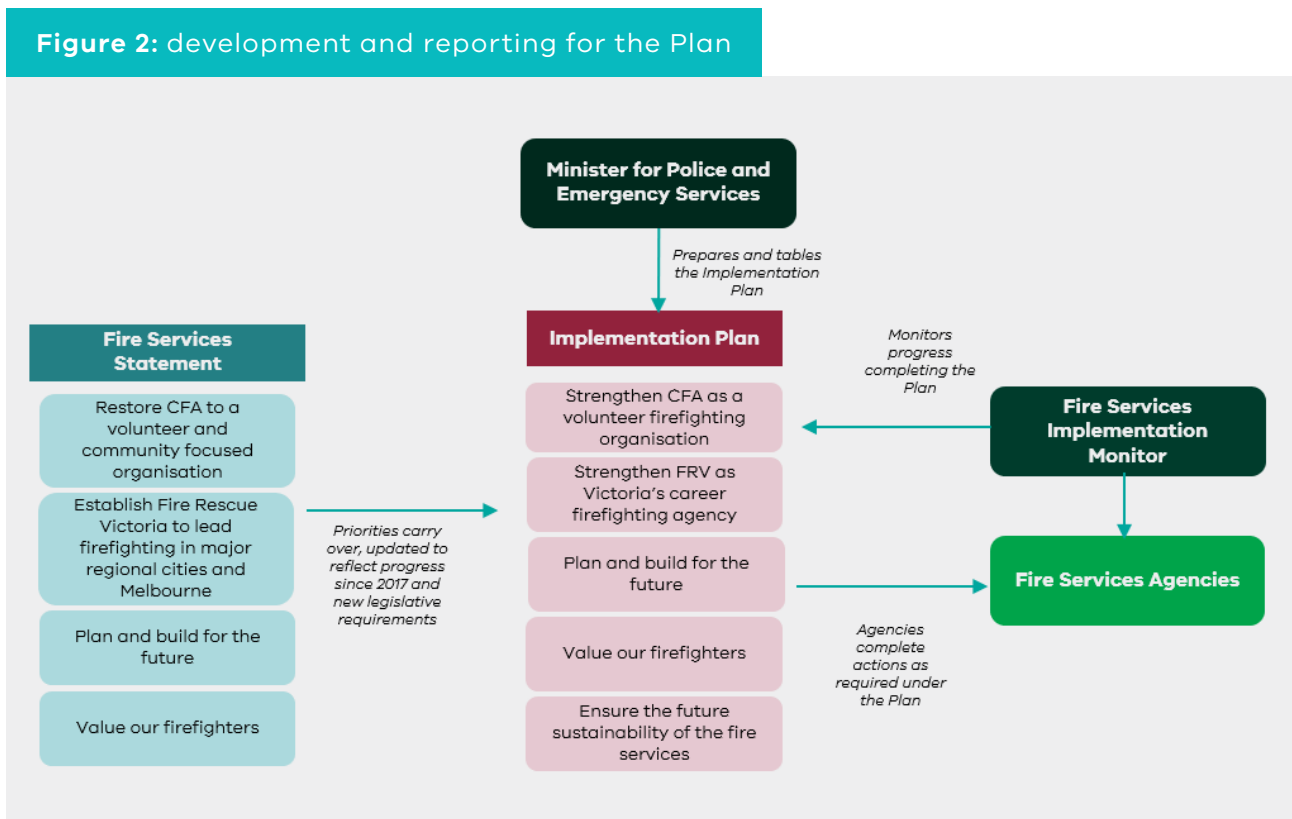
Figure 2: development and reporting for the Plan

Minister for Police and Emergency Services

Prepares and tables the Implementation Plan

Fire Services Statement

Restore CFA to a volunteer and community focused organisation

Establish Fire Rescue Victoria to lead firefighting in major regional cities and Melbourne

Plan and build for the future

Value our firefighters

Priorities carry over, updated to reflect progress since 2017 and new legislative requirements

Implementation Plan

Strengthen CFA as a volunteer firefighting organisation

Strengthen FRV as Victoria's career firefighting agency

Plan and build for the future

Value our firefighters

Ensure the future sustainability of the fire services

Monitors progress completing the Plan

Fire Services Implementation Monitor

Fire Services Agencies

Agencies complete actions as required under the Plan